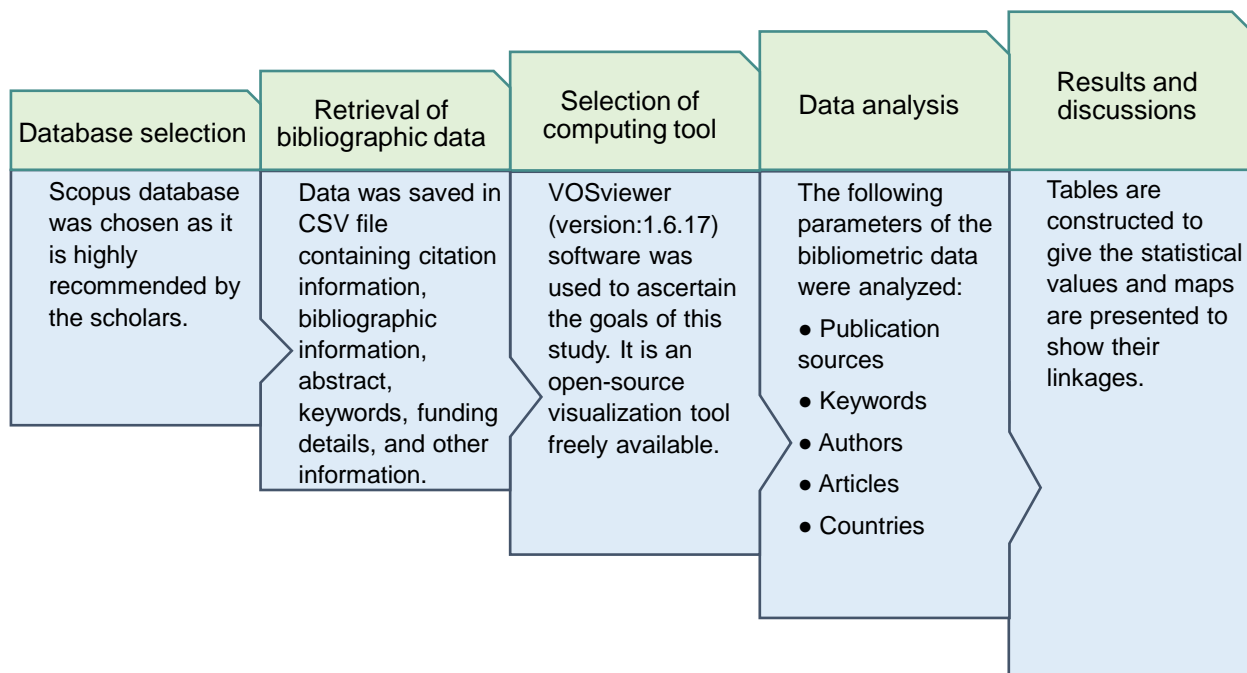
Database selection

Scopus database was chosen as it is highly recommended by the scholars.

Retrieval of bibliographic data

Data was saved in CSV file containing citation information, bibliographic information, abstract, keywords, funding details, and other information.

Selection of computing tool

VOSviewer (version:1.6.17) software was used to ascertain the goals of this study. It is an open-source visualization tool freely available.

Data analysis

The following parameters of the bibliometric data were analyzed:

● Publication sources

● Keywords

● Authors

● Articles

● Countries

Results and discussions

Tables are constructed to give the statistical values and maps are presented to show their linkages.